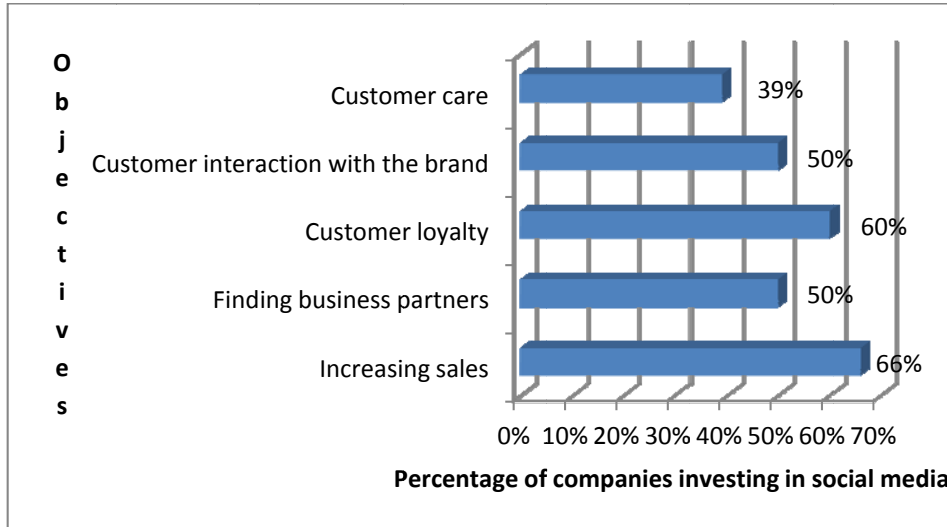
Objectives

Customer care 39%

Customer interaction with the brand 50%

Customer loyalty 60%

Finding business partners 50%

Increasing sales 66%

0% 10% 20% 30% 40% 50% 60% 70%

Percentage of companies investing in social media